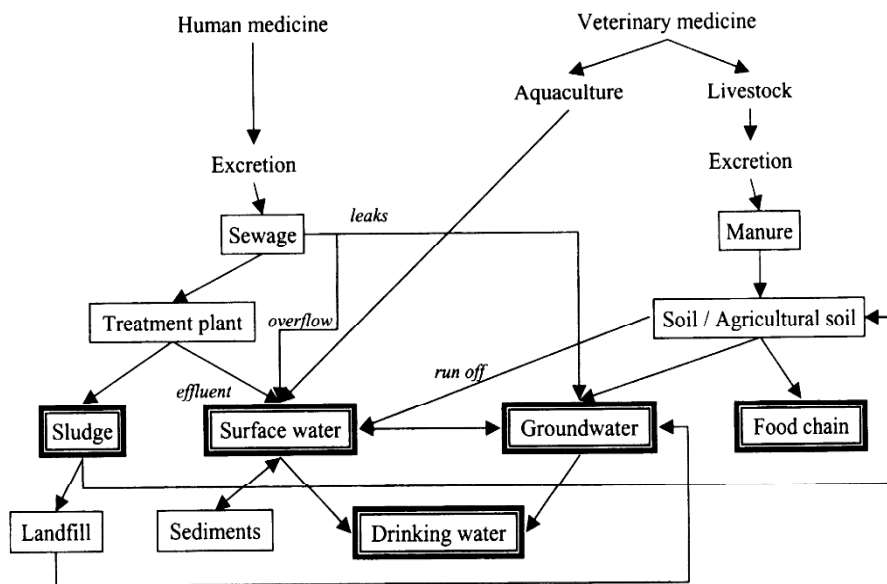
Human medicine

Veterinary medicine

Aquaculture

Livestock

Excretion

Excretion

leaks

Sewage

Manure

Treatment plant

overflow

Soil / Agricultural soil

run off

effluent

Sludge

Surface water

Groundwater

Food chain

Landfill

Sediments

Drinking water